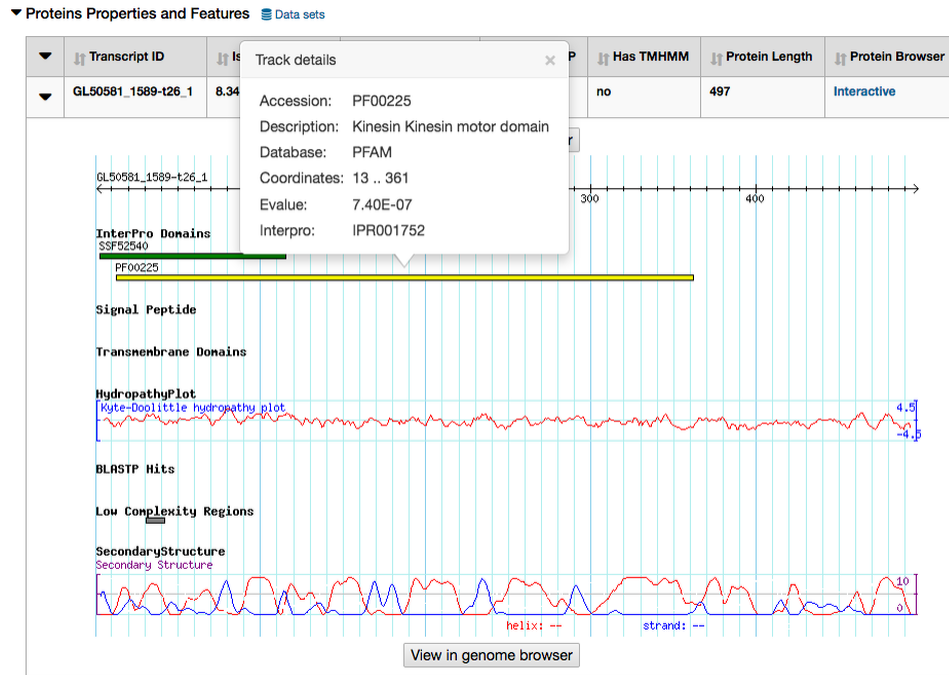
Proteins Properties and Features Data sets

| | Transcript ID | Is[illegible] | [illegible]P | Has TMHMM | Protein Length | Protein Browser |
|---|---|---|---|---|---|---|
| | GL50581_1589-t26_1 | 8.34 | | no | 497 | Interactive |

Track details ×

Accession: PF00225
Description: Kinesin Kinesin motor domain
Database: PFAM
Coordinates: 13 .. 361
Evalue: 7.40E-07
Interpro: IPR001752

GL50581_1589-t26_1
300
400

InterPro Domains
SSF52540
PF00225

Signal Peptide

Transmembrane Domains

HydropathyPlot
Kyte-Doolittle hydropathy plot
4.5
-4.5

BLASTP Hits

Low Complexity Regions

SecondaryStructure
Secondary Structure
10
0
helix: --
strand: --

View in genome browser